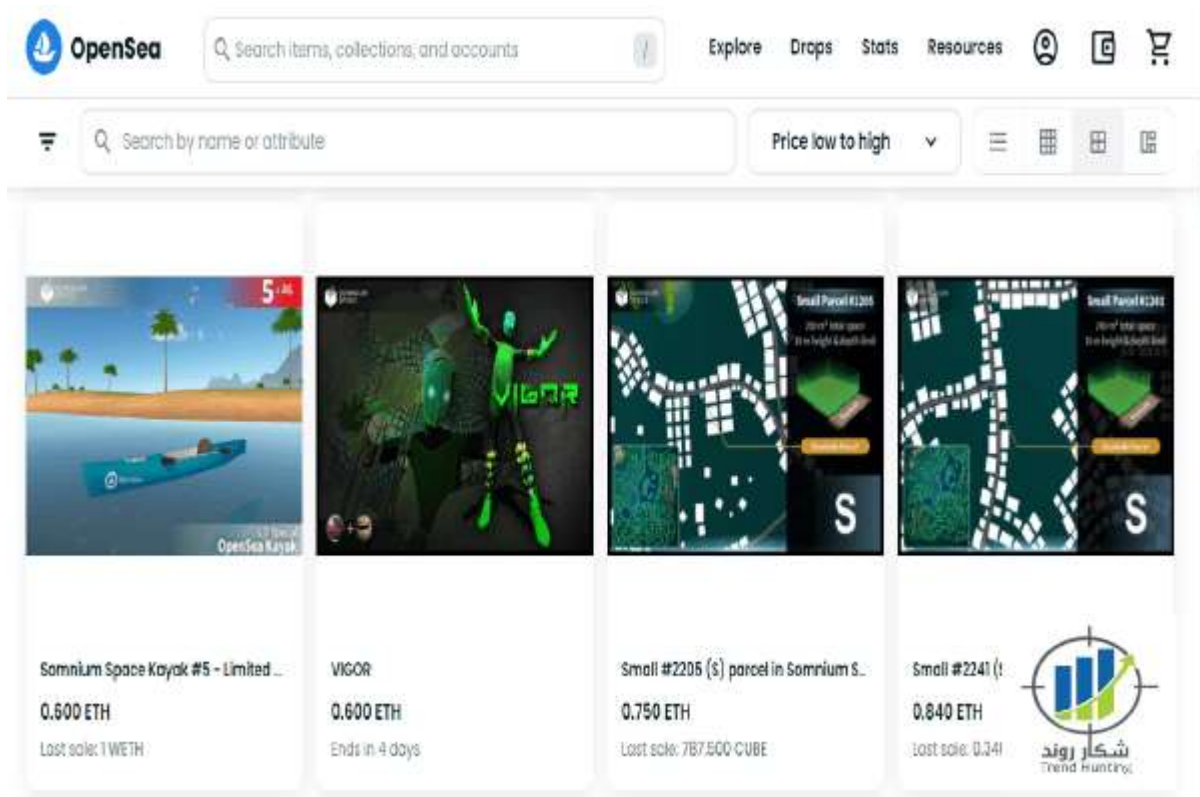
OpenSea
Search items, collections, and accounts
/
Explore Drops Stats Resources

Search by name or attribute
Price low to high

5
OpenSea Kayak

VIGOR

Small Parcel #2205
S

Small Parcel #2241
S

Somnium Space Kayak #5 - Limited ...
0.600 ETH
Last sale: 1 WETH

VIGOR
0.600 ETH
Ends in 4 days

Small #2205 (S) parcel in Somnium S...
0.750 ETH
Last sale: 787,500 CUBE

Small #2241 (
0.840 ETH
Last sale: 0.24

شکار روند
Trend Hunting